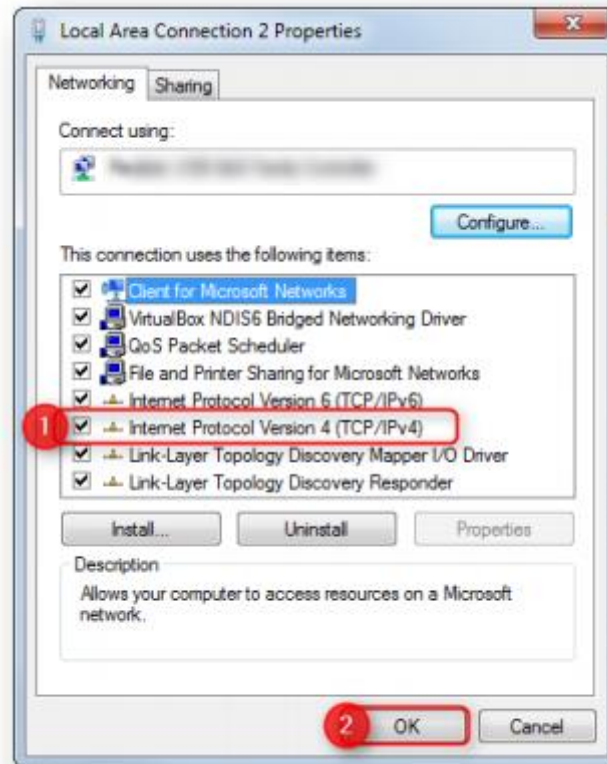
Local Area Connection 2 Properties

Networking | Sharing

Connect using:

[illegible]

Configure...

This connection uses the following items:

Client for Microsoft Networks
VirtualBox NDIS6 Bridged Networking Driver
QoS Packet Scheduler
File and Printer Sharing for Microsoft Networks
Internet Protocol Version 6 (TCP/IPv6)
1 Internet Protocol Version 4 (TCP/IPv4)
Link-Layer Topology Discovery Mapper I/O Driver
Link-Layer Topology Discovery Responder

Install... | Uninstall | Properties

Description
Allows your computer to access resources on a Microsoft network.

2 OK | Cancel